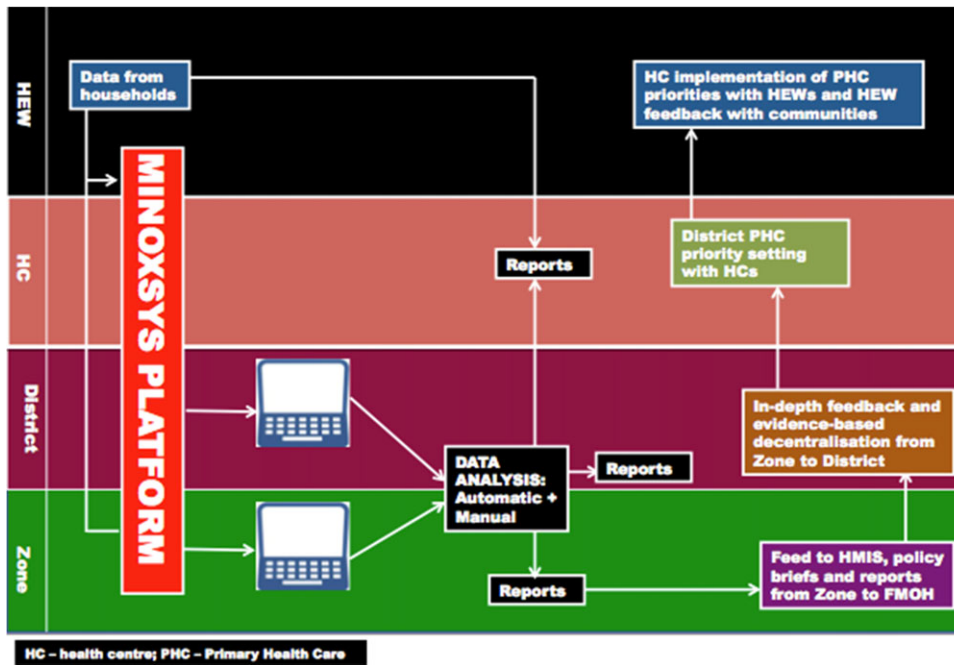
HEW

Data from households

HC implementation of PHC priorities with HEWs and HEW feedback with communities

MINOXSYS PLATFORM

HC

Reports

District PHC priority setting with HCs

District

In-depth feedback and evidence-based decentralisation from Zone to District

DATA ANALYSIS: Automatic + Manual

Reports

Zone

Feed to HMIS, policy briefs and reports from Zone to FMOH

Reports

HC – health centre; PHC – Primary Health Care